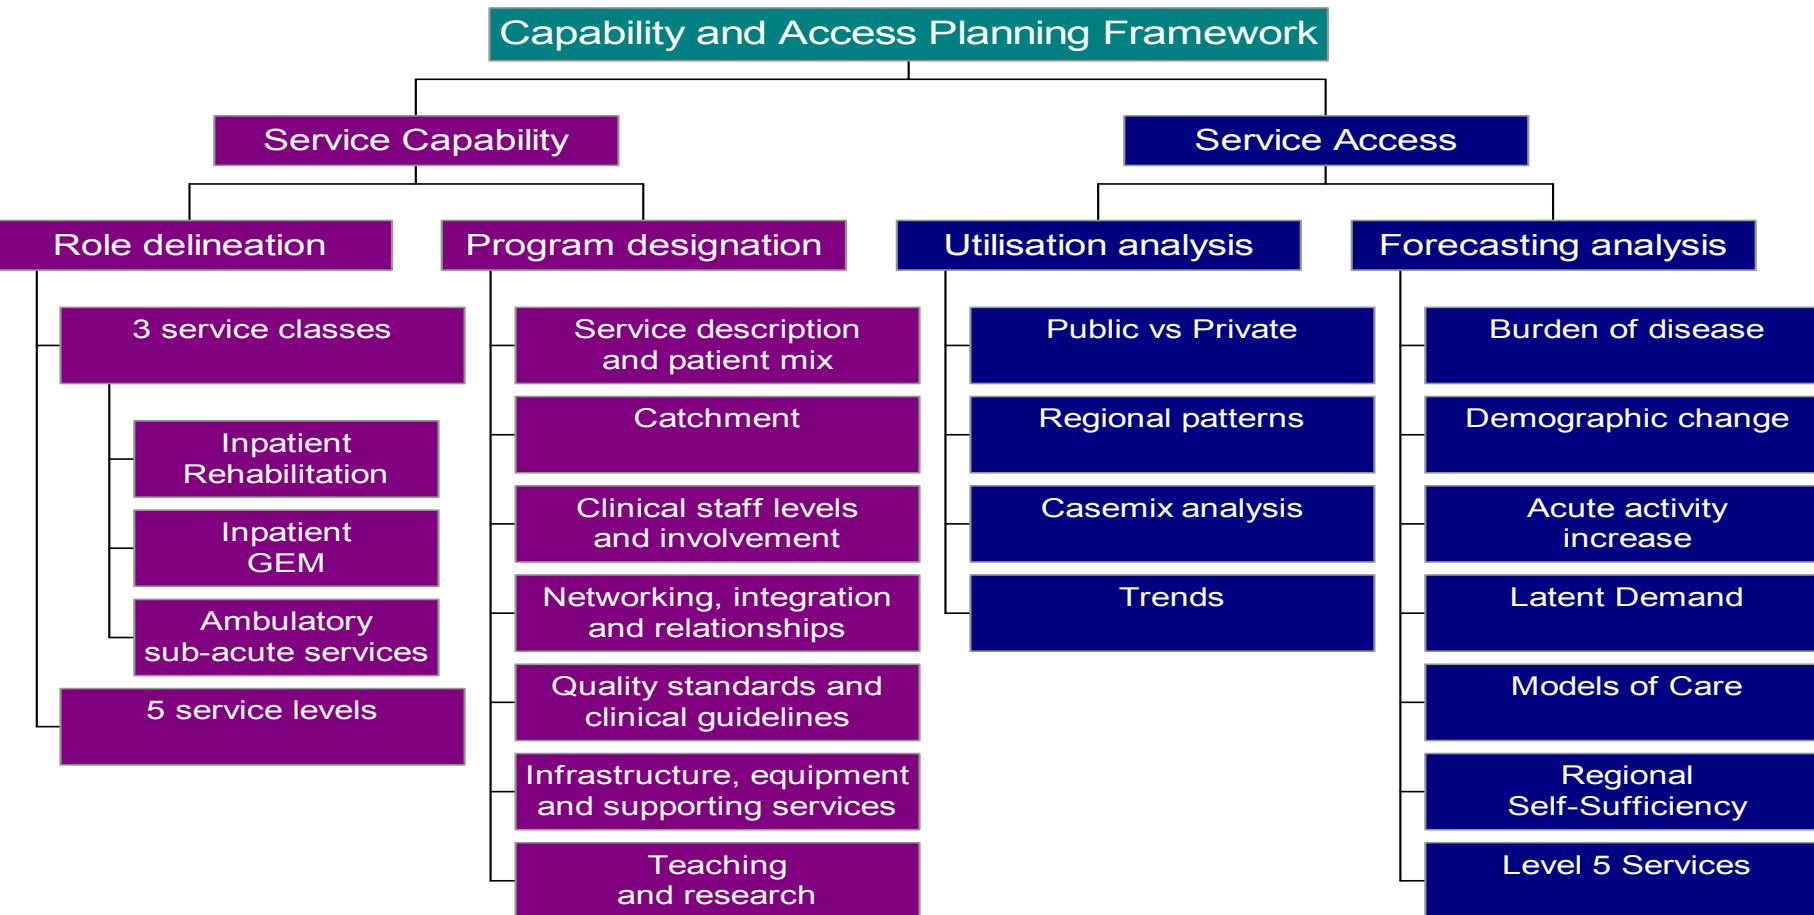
Capability and Access Planning Framework

Service Capability

Service Access

Role delineation

Program designation

Utilisation analysis

Forecasting analysis

3 service classes

Inpatient Rehabilitation

Inpatient GEM

Ambulatory sub-acute services

5 service levels

Service description and patient mix

Catchment

Clinical staff levels and involvement

Networking, integration and relationships

Quality standards and clinical guidelines

Infrastructure, equipment and supporting services

Teaching and research

Public vs Private

Regional patterns

Casemix analysis

Trends

Burden of disease

Demographic change

Acute activity increase

Latent Demand

Models of Care

Regional Self-Sufficiency

Level 5 Services